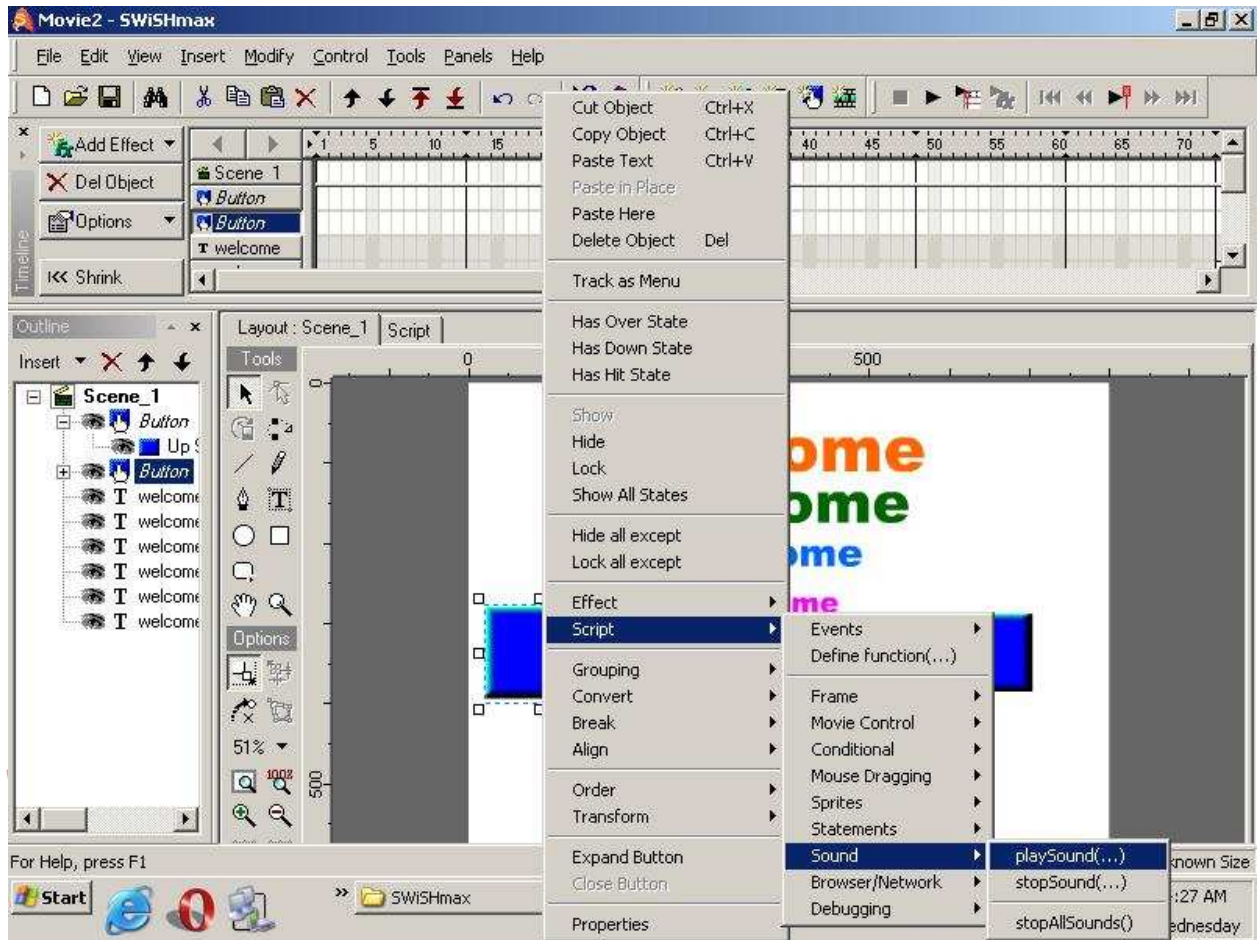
Movie2 - SWiSHmax

File Edit View Insert Modify Control Tools Panels Help

Add Effect
Del Object
Options
Shrink

Timeline

Scene 1
Button
Button
welcome

1 5 10 15 40 45 50 55 60 65 70

Outline

Insert

Scene_1
Button
Up
Button
welcome
welcome
welcome
welcome
welcome
welcome

Layout : Scene_1 Script

Tools

Options

51%

0 500

ome
ome
ome
me

Cut Object Ctrl+X
Copy Object Ctrl+C
Paste Text Ctrl+V
Paste in Place
Paste Here
Delete Object Del

Track as Menu

Has Over State
Has Down State
Has Hit State

Show
Hide
Lock
Show All States

Hide all except
Lock all except

Effect
Script

Grouping
Convert
Break
Align

Order
Transform

Expand Button
Close Button

Properties

Events
Define function(...)

Frame
Movie Control
Conditional
Mouse Dragging
Sprites
Statements
Sound
Browser/Network
Debugging

playSound(...)
stopSound(...)

stopAllSounds()

For Help, press F1

known Size

Start

SWiSHmax

:27 AM
ednesday